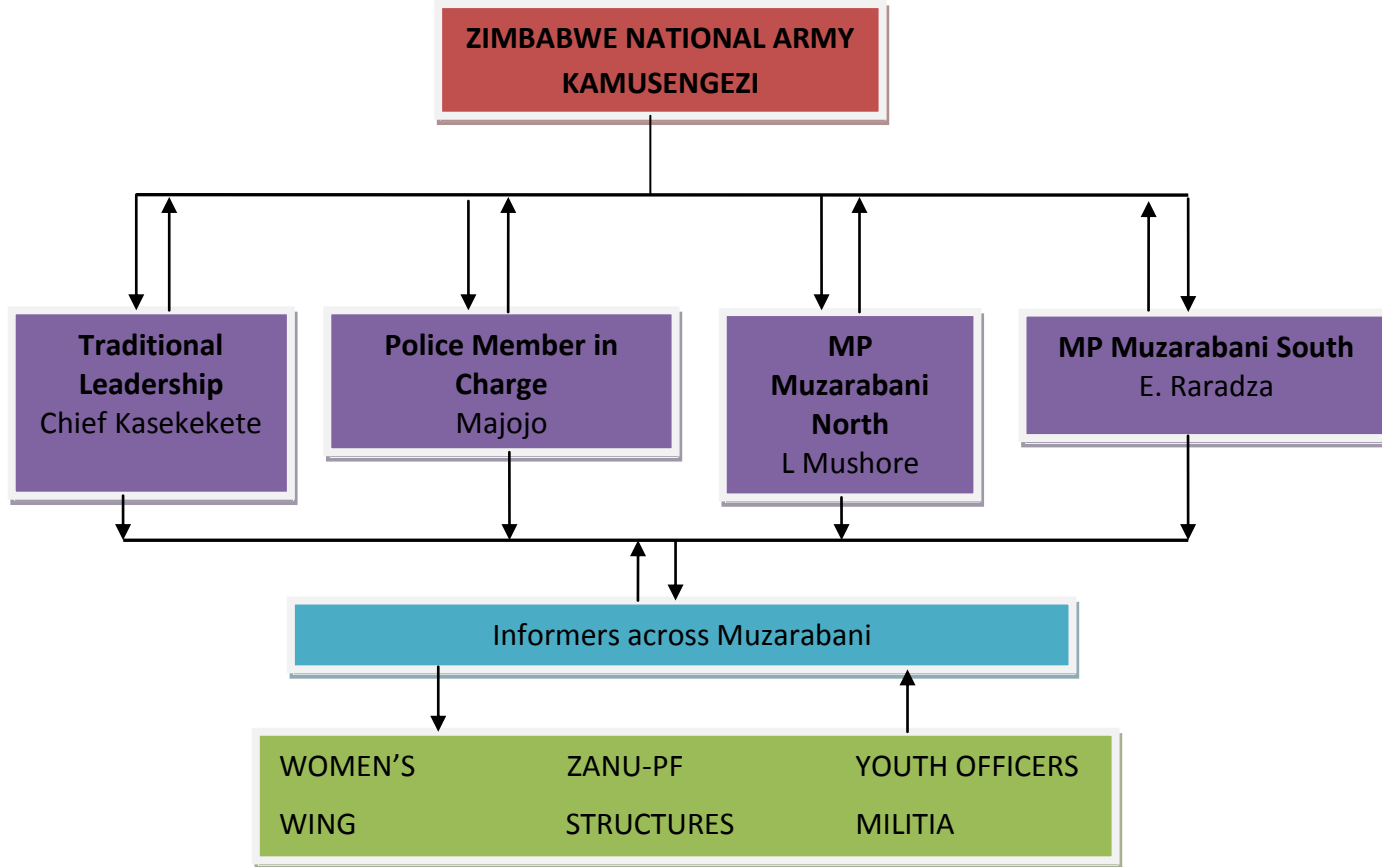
ZIMBABWE NATIONAL ARMY KAMUSENGEZI

Traditional Leadership
Chief Kasekekete

Police Member in Charge
Majojo

MP Muzarabani North
L Mushore

MP Muzarabani South
E. Raradza

Informers across Muzarabani

WOMEN'S WING

ZANU-PF STRUCTURES

YOUTH OFFICERS MILITIA